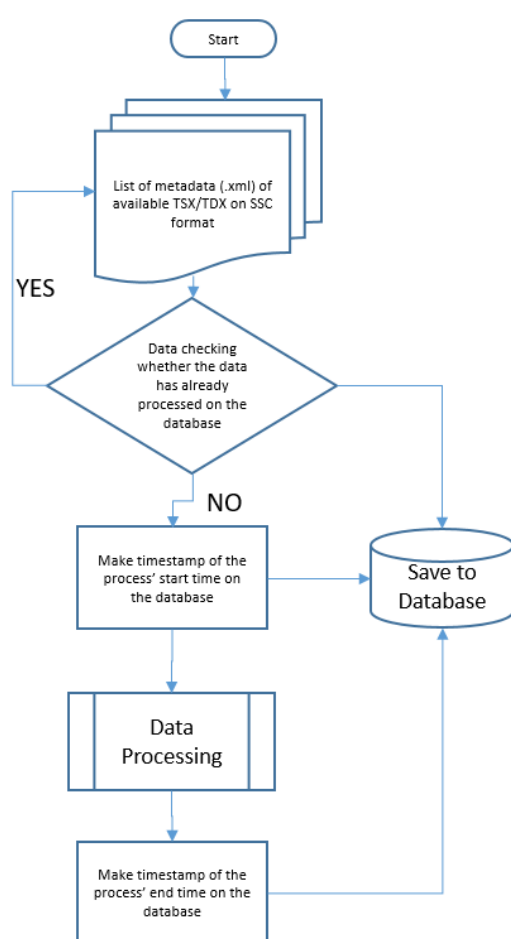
Start

List of metadata (.xml) of available TSX/TDX on SSC format

YES

Data checking whether the data has already processed on the database

NO

Make timestamp of the process' start time on the database

Save to Database

Data Processing

Make timestamp of the process' end time on the database